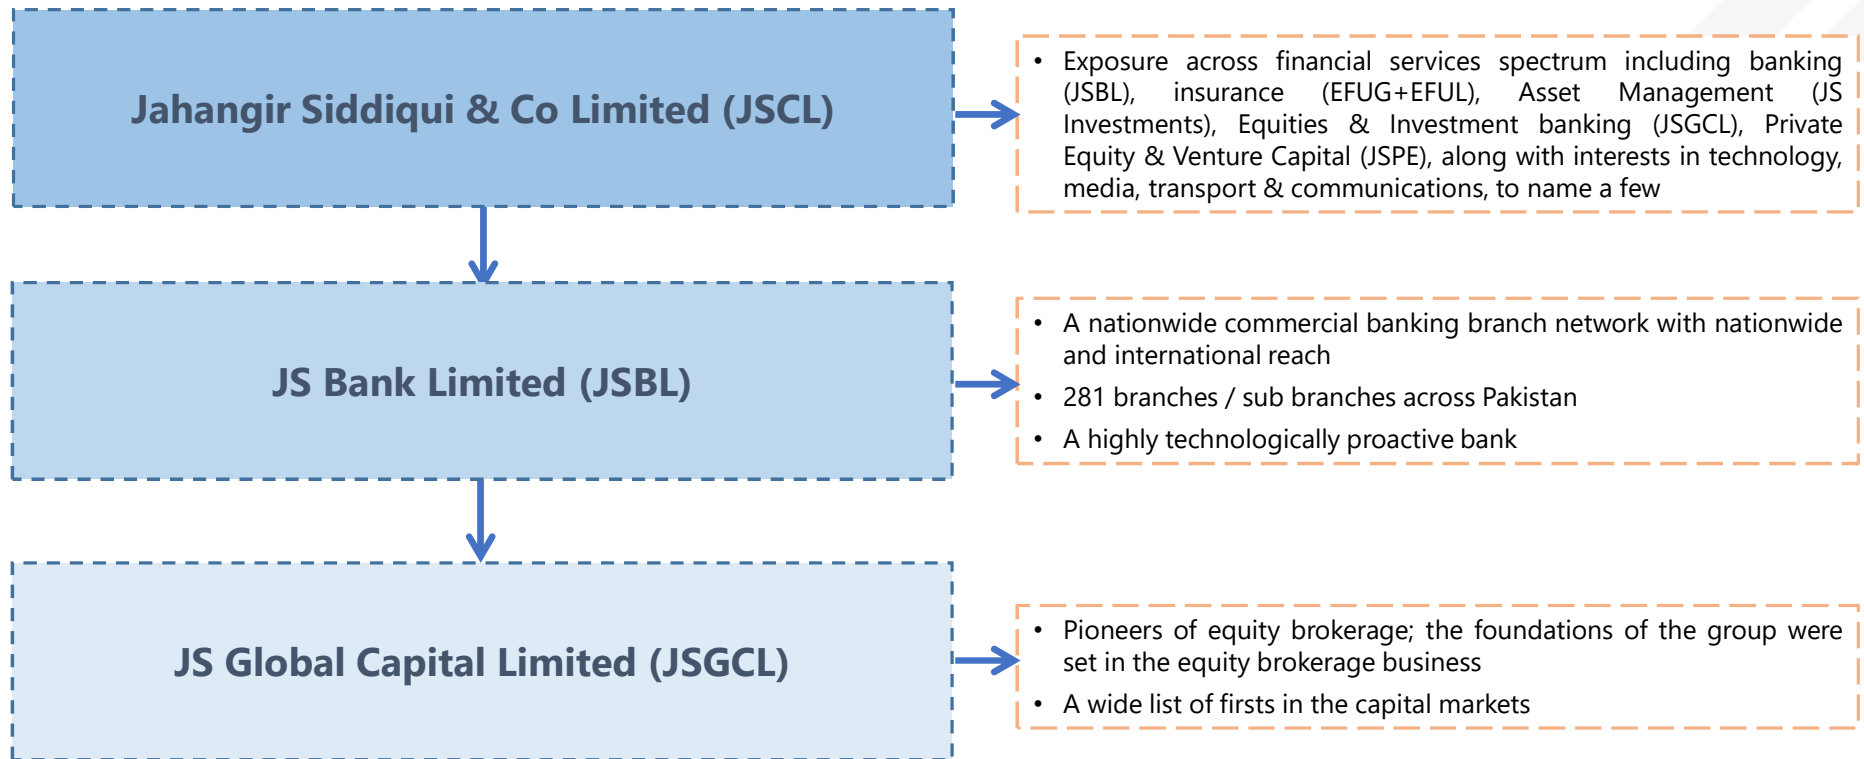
Jahangir Siddiqui & Co Limited (JSCL)

• Exposure across financial services spectrum including banking (JSBL), insurance (EFUG+EFUL), Asset Management (JS Investments), Equities & Investment banking (JSGCL), Private Equity & Venture Capital (JSPE), along with interests in technology, media, transport & communications, to name a few

JS Bank Limited (JSBL)

• A nationwide commercial banking branch network with nationwide and international reach
• 281 branches / sub branches across Pakistan
• A highly technologically proactive bank

JS Global Capital Limited (JSGCL)

• Pioneers of equity brokerage; the foundations of the group were set in the equity brokerage business
• A wide list of firsts in the capital markets